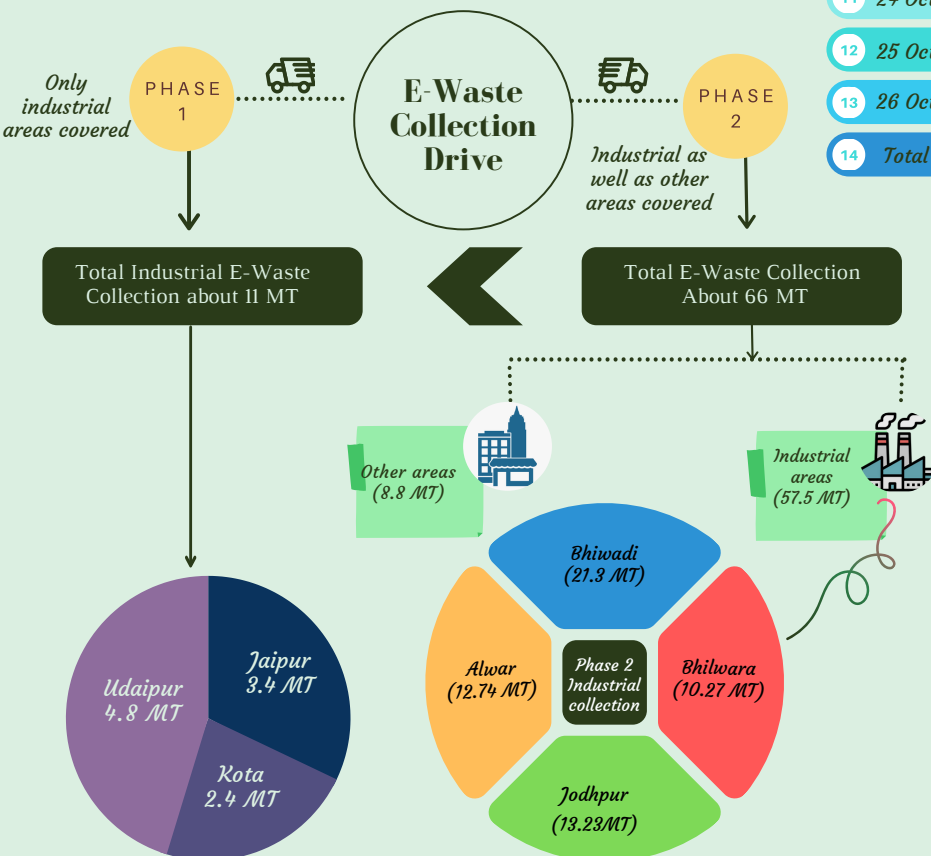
24 Oc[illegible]

12 25 Oc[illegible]

13 26 Oc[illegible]

14 Total

E-Waste Collection Drive

PHASE 1

Only industrial areas covered

PHASE 2

Industrial as well as other areas covered

Total Industrial E-Waste Collection about 11 MT

Total E-Waste Collection About 66 MT

Other areas (8.8 MT)

Industrial areas (57.5 MT)

Jaipur 3.4 MT

Udaipur 4.8 MT

Kota 2.4 MT

Bhiwadi (21.3 MT)

Alwar (12.74 MT)

Phase 2 Industrial collection

Bhilwara (10.27 MT)

Jodhpur (13.23MT)